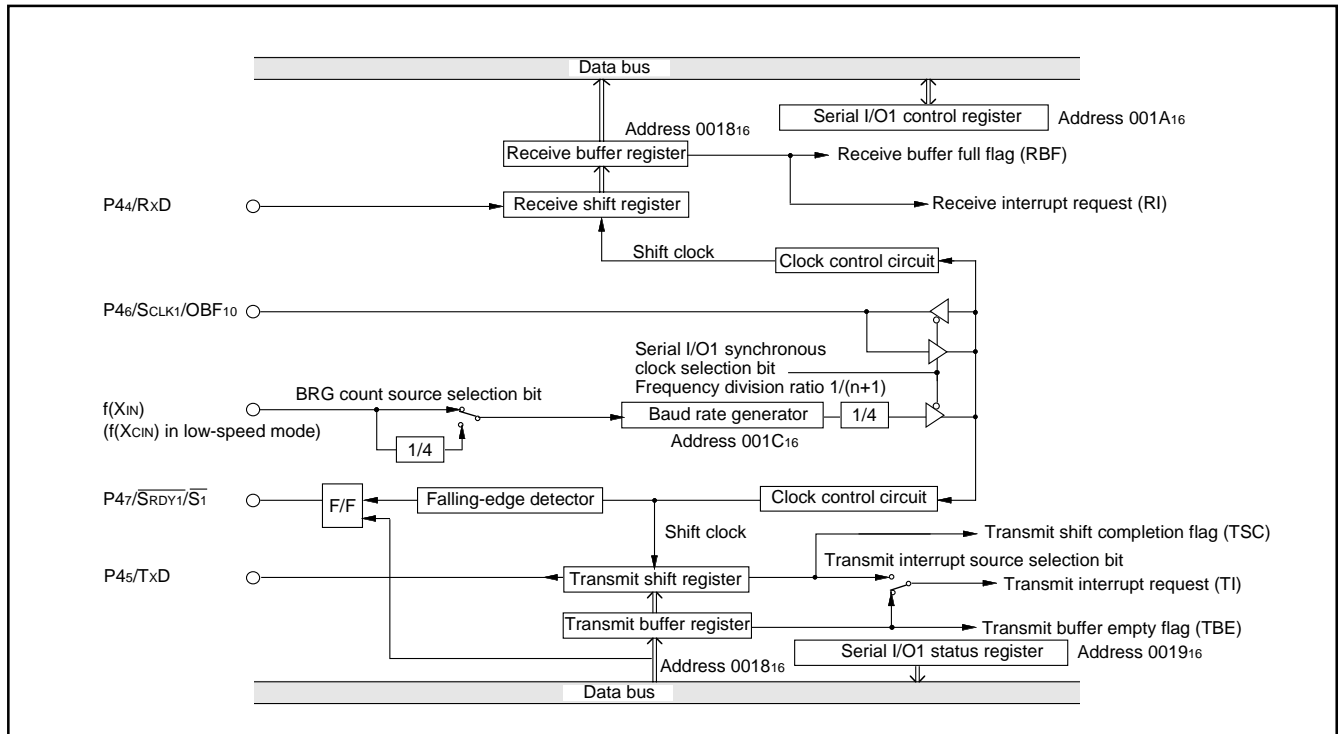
Data bus

Serial I/O1 control register

Address $001A_{16}$

Address $0018_{16}$

Receive buffer register

Receive buffer full flag (RBF)

$P4_4/R_XD$

Receive shift register

Receive interrupt request (RI)

Shift clock

Clock control circuit

$P4_6/S_{CLK1}/OBF_{10}$

Serial I/O1 synchronous clock selection bit

Frequency division ratio 1/(n+1)

BRG count source selection bit

$f(X_{IN})$

($f(X_{CIN})$ in low-speed mode)

1/4

Baud rate generator

1/4

Address $001C_{16}$

$P4_7/\overline{S_{RDY1}}/\overline{S_1}$

F/F

Falling-edge detector

Clock control circuit

Shift clock

Transmit shift completion flag (TSC)

Transmit interrupt source selection bit

$P4_5/T_XD$

Transmit shift register

Transmit interrupt request (TI)

Transmit buffer register

Transmit buffer empty flag (TBE)

Address $0018_{16}$

Serial I/O1 status register

Address $0019_{16}$

Data bus